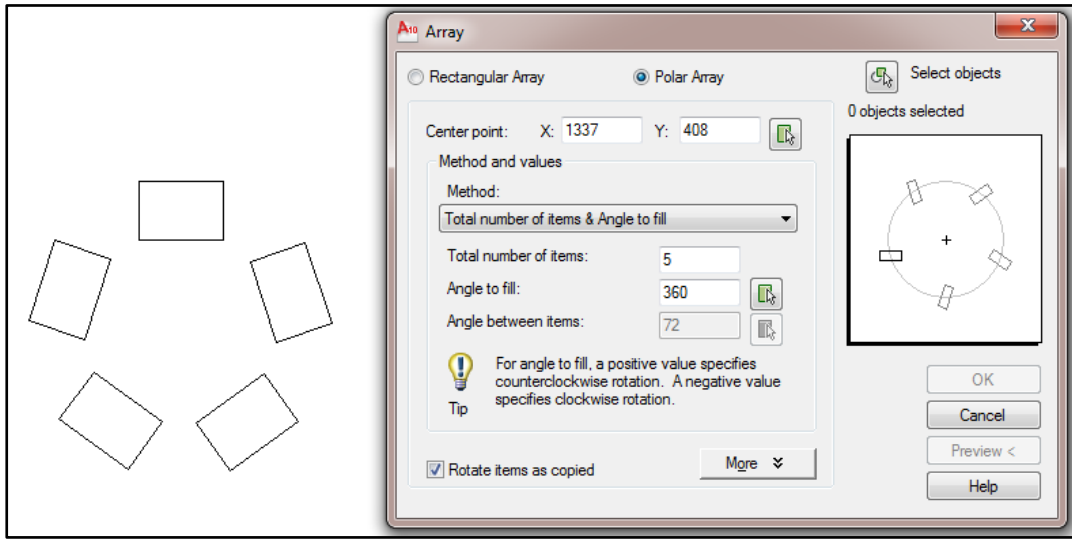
Array

Rectangular Array

Polar Array

Select objects

0 objects selected

Center point: X: 1337 Y: 408

Method and values

Method:

Total number of items & Angle to fill

Total number of items: 5

Angle to fill: 360

Angle between items: 72

For angle to fill, a positive value specifies counterclockwise rotation. A negative value specifies clockwise rotation.

Tip

Rotate items as copied

More

OK

Cancel

Preview <

Help